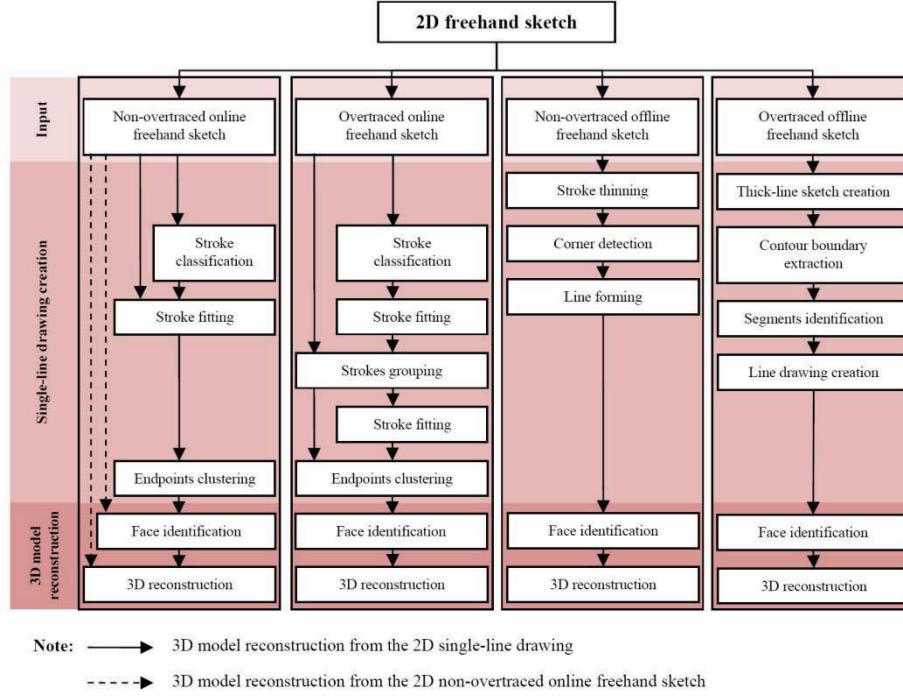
2D freehand sketch

Input

Single-line drawing creation

3D model reconstruction

Non-overtraced online freehand sketch

Stroke classification

Stroke fitting

Endpoints clustering

Face identification

3D reconstruction

Overtraced online freehand sketch

Stroke classification

Stroke fitting

Strokes grouping

Stroke fitting

Endpoints clustering

Face identification

3D reconstruction

Non-overtraced offline freehand sketch

Stroke thinning

Corner detection

Line forming

Face identification

3D reconstruction

Overtraced offline freehand sketch

Thick-line sketch creation

Contour boundary extraction

Segments identification

Line drawing creation

Face identification

3D reconstruction

Note: 3D model reconstruction from the 2D single-line drawing

3D model reconstruction from the 2D non-overtraced online freehand sketch